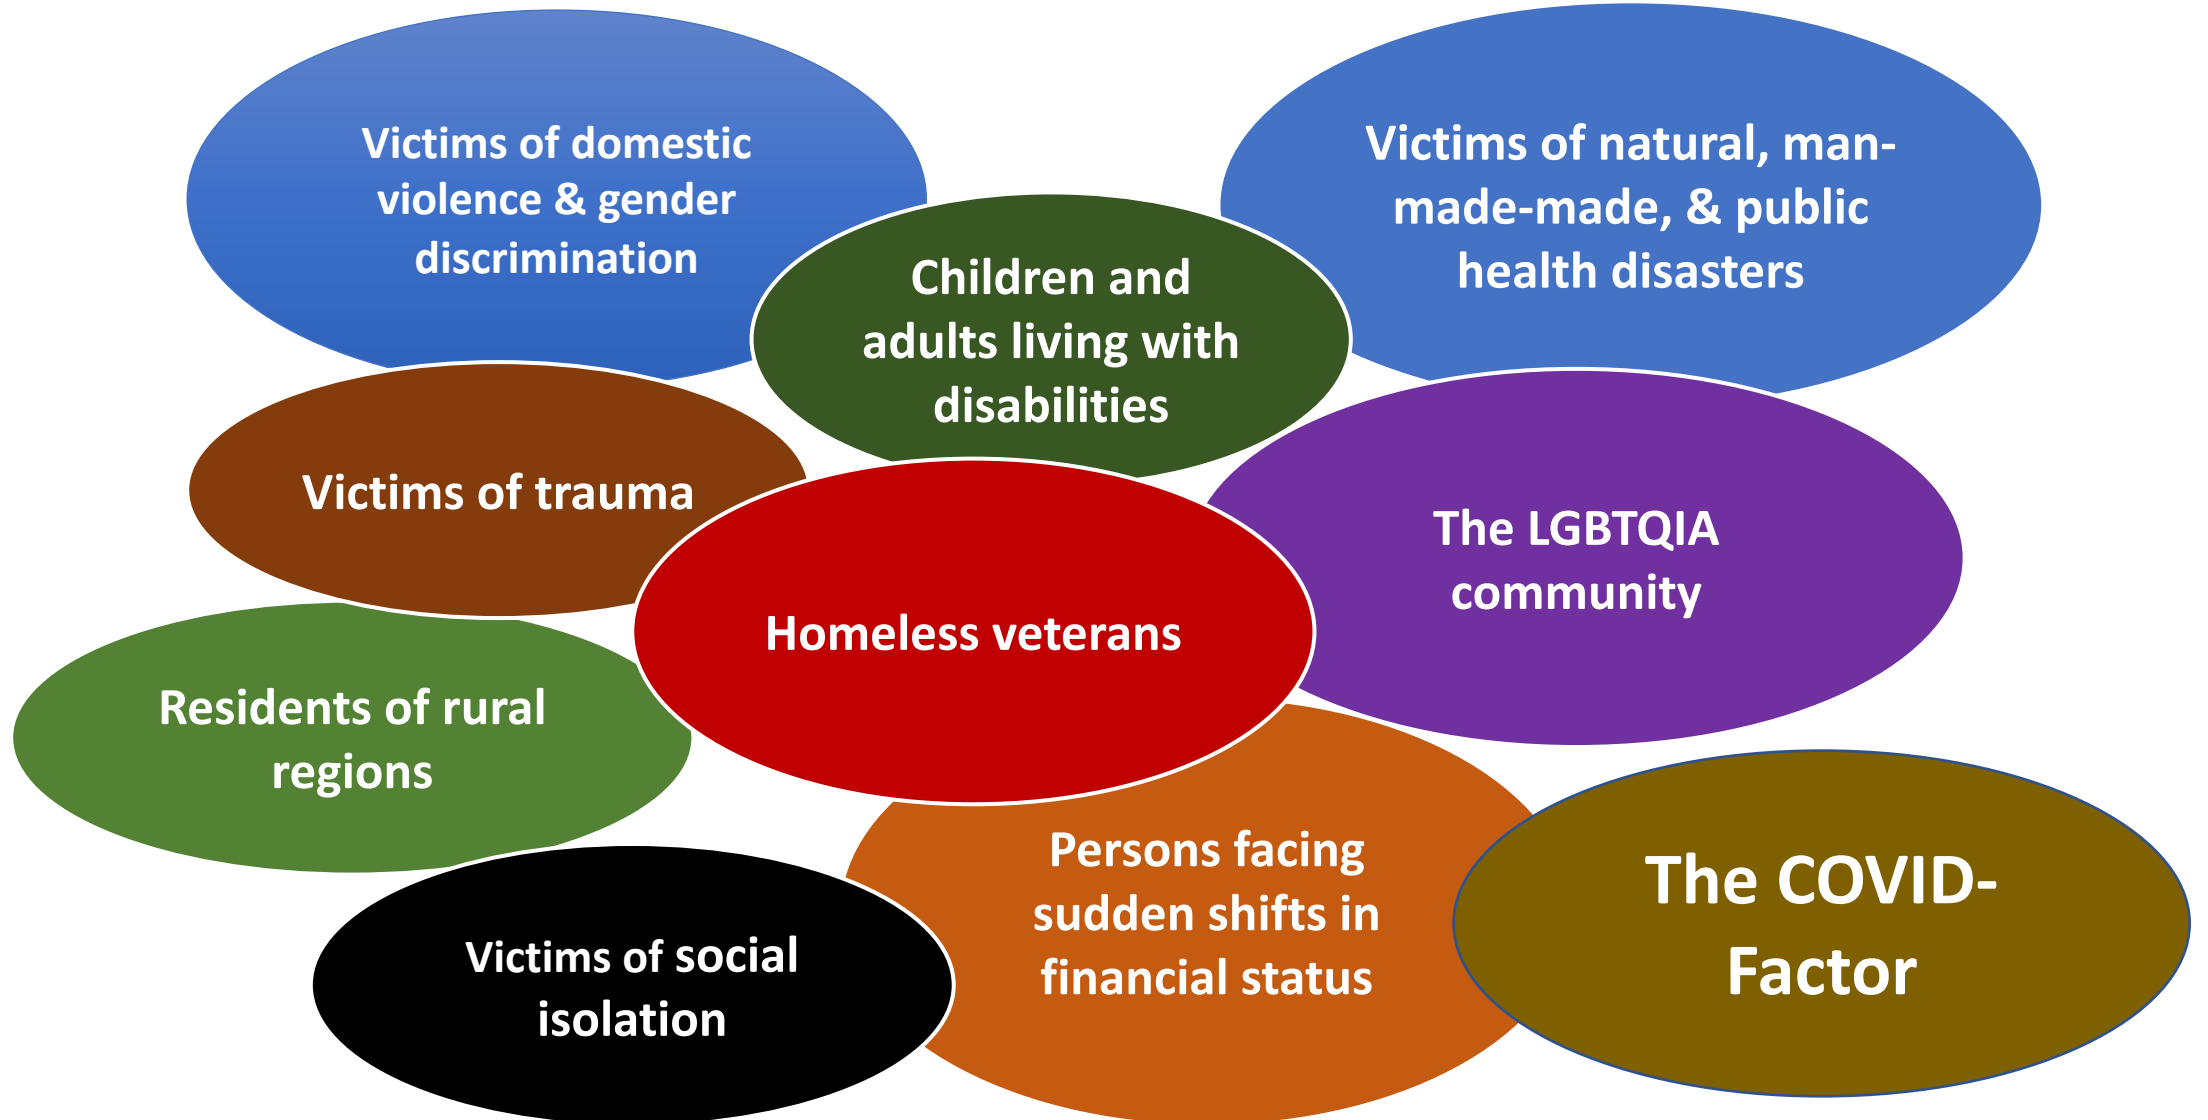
Victims of domestic violence & gender discrimination

Victims of natural, man-made-made, & public health disasters

Children and adults living with disabilities

Victims of trauma

The LGBTQIA community

Homeless veterans

Residents of rural regions

Persons facing sudden shifts in financial status

The COVID-Factor

Victims of social isolation